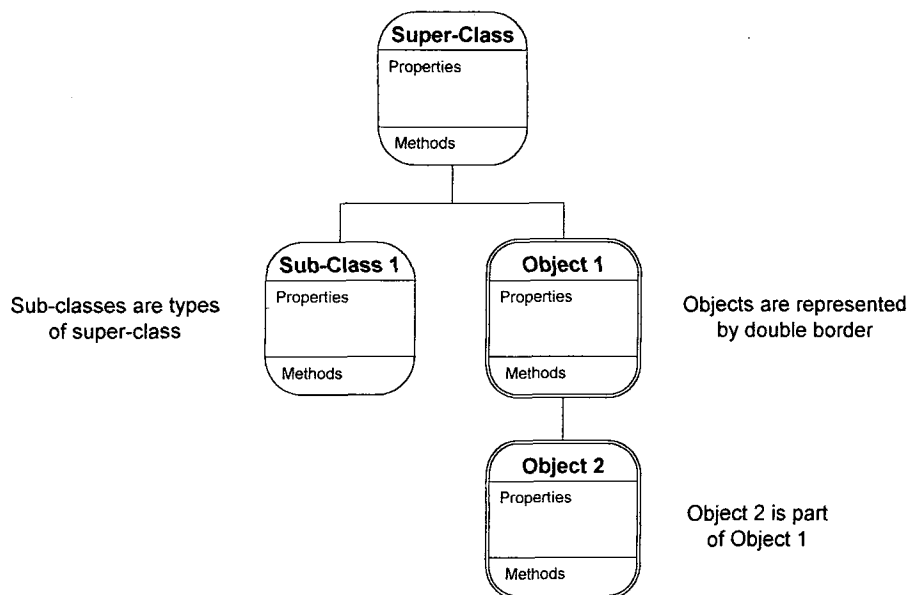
Super-Class
Properties
Methods

Sub-classes are types of super-class

Sub-Class 1
Properties
Methods

Object 1
Properties
Methods

Objects are represented by double border

Object 2
Properties
Methods

Object 2 is part of Object 1